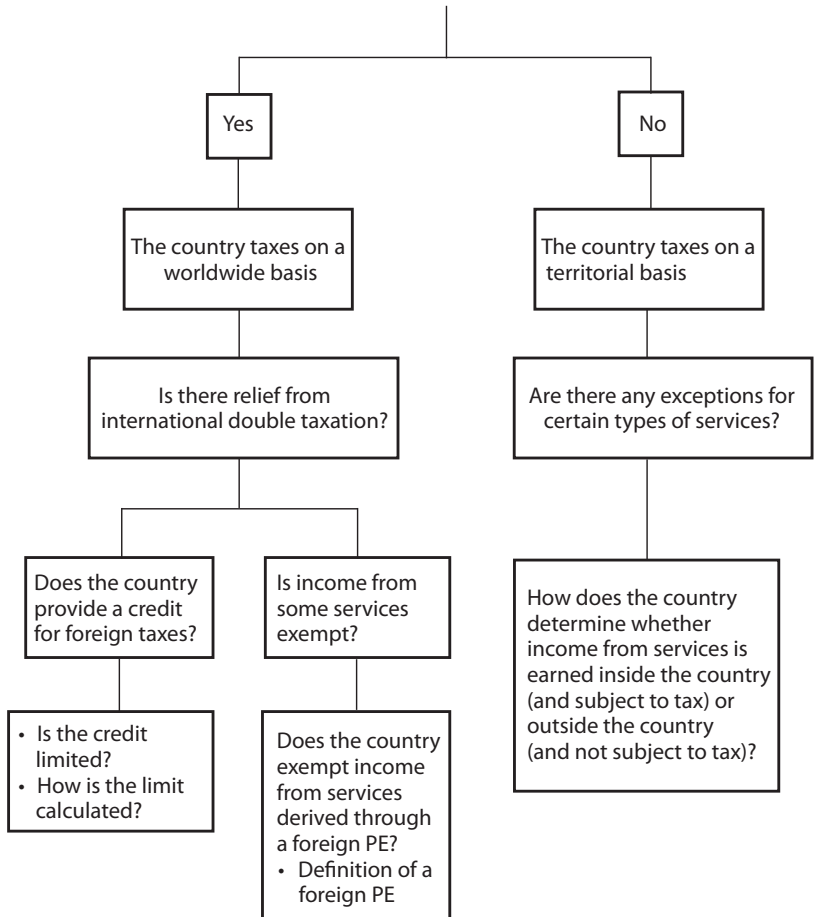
Yes

No

The country taxes on a worldwide basis

The country taxes on a territorial basis

Is there relief from international double taxation?

Are there any exceptions for certain types of services?

Does the country provide a credit for foreign taxes?

Is income from some services exempt?

How does the country determine whether income from services is earned inside the country (and subject to tax) or outside the country (and not subject to tax)?

• Is the credit limited?
• How is the limit calculated?

Does the country exempt income from services derived through a foreign PE?
• Definition of a foreign PE